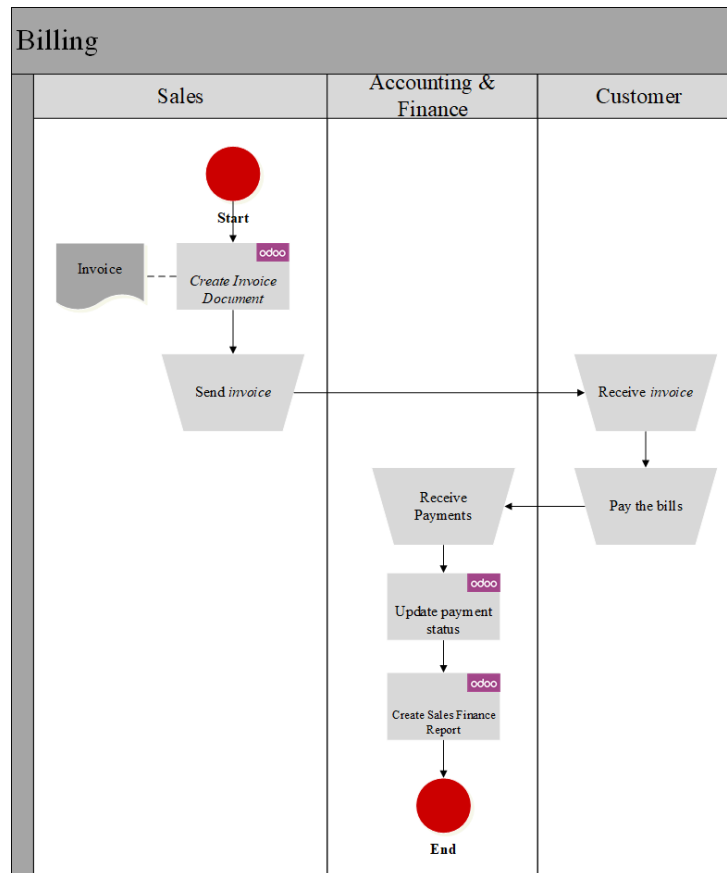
Billing

Sales

Accounting & Finance

Customer

Start

Invoice

odoo

Create Invoice Document

Send invoice

Receive invoice

Pay the bills

Receive Payments

odoo

Update payment status

odoo

Create Sales Finance Report

End